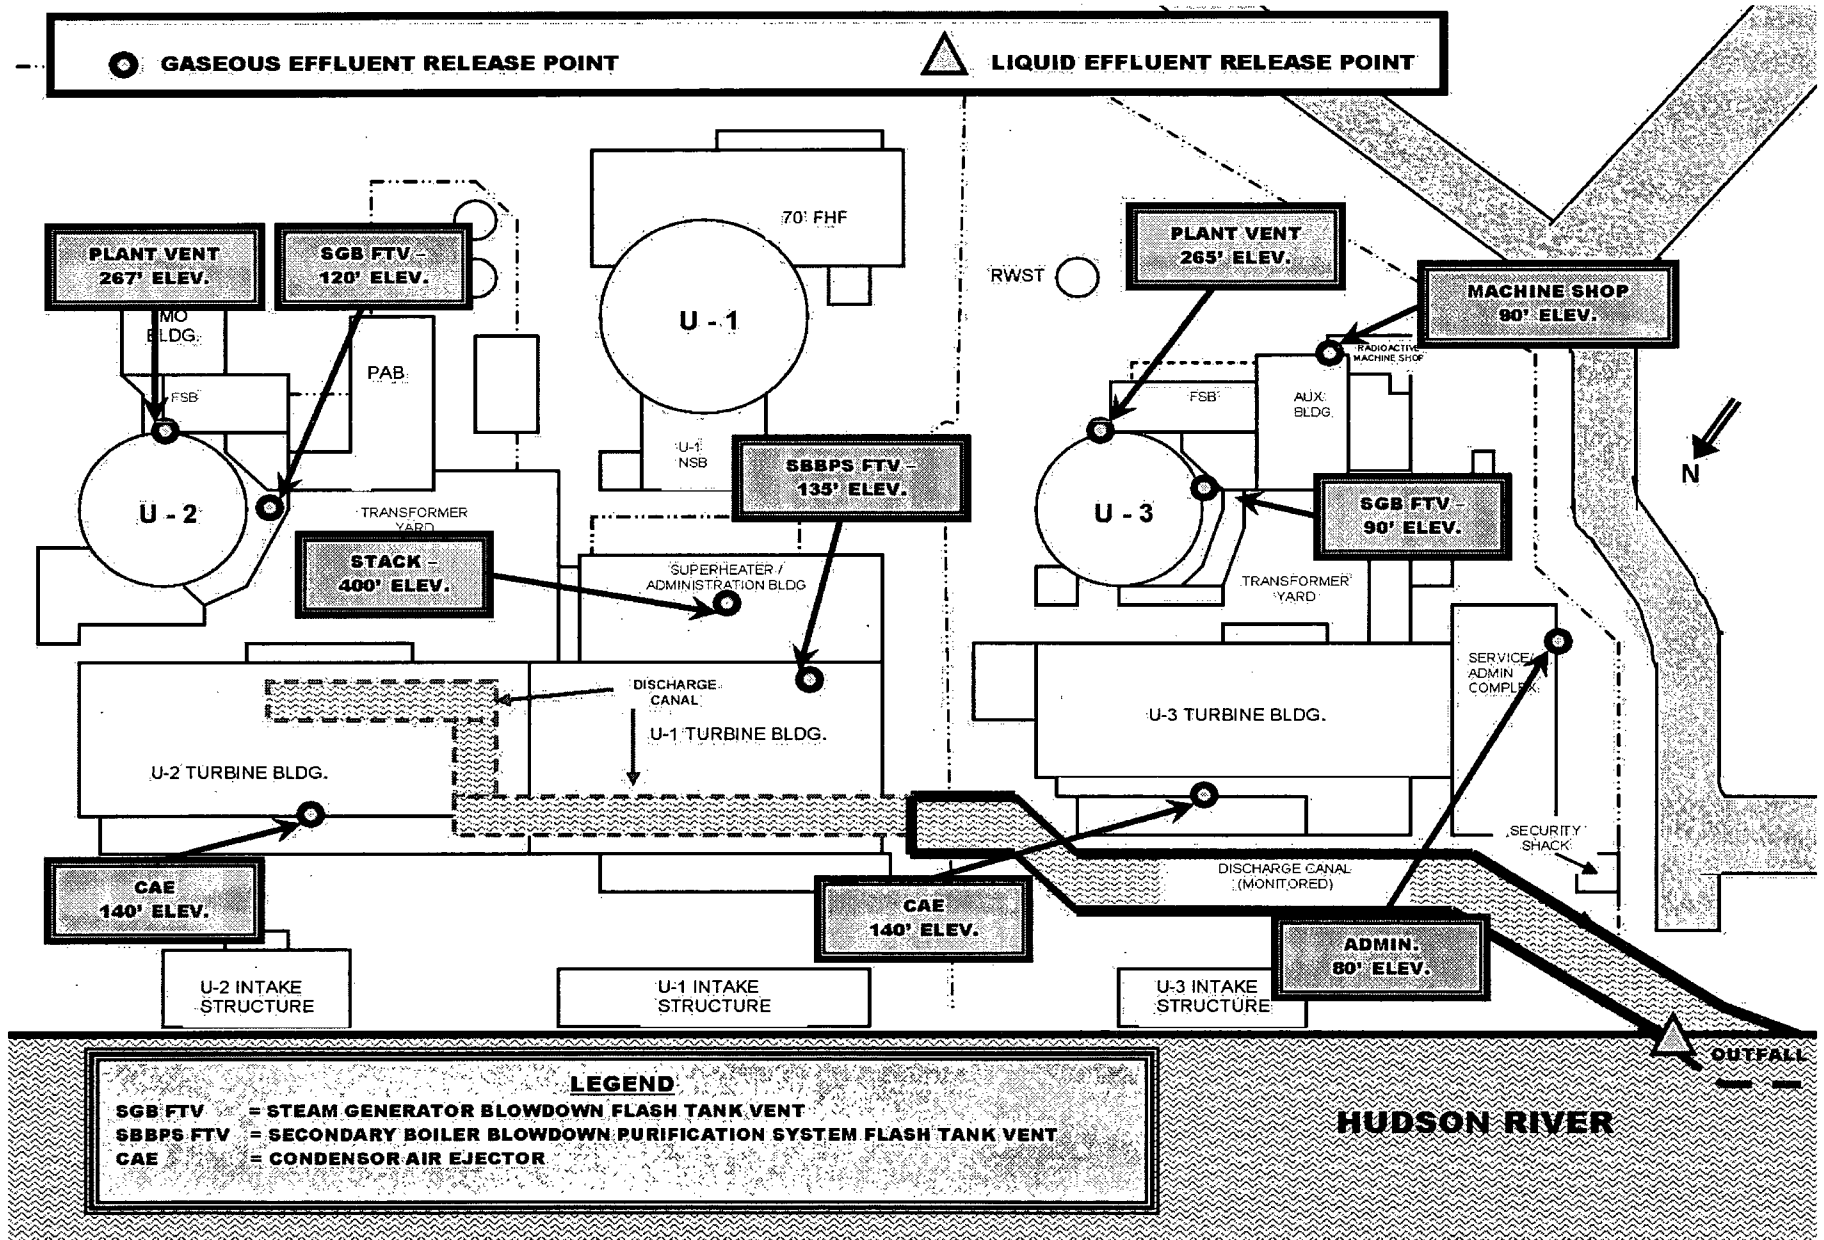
GASEOUS EFFLUENT RELEASE POINT

LIQUID EFFLUENT RELEASE POINT

PLANT VENT 267' ELEV.

SGB FTV – 120' ELEV.

MO BLDG.

FSB

PAB

U - 2

70' FHF

U - 1

U-1 NSB

RWST

PLANT VENT 265' ELEV.

MACHINE SHOP 90' ELEV.

RADIOACTIVE MACHINE SHOP

FSB

AUX. BLDG.

U - 3

N

SBBPS FTV – 135' ELEV.

SGB FTV – 90' ELEV.

TRANSFORMER YARD

STACK – 400' ELEV.

SUPERHEATER / ADMINISTRATION BLDG

TRANSFORMER YARD

DISCHARGE CANAL

U-1 TURBINE BLDG.

U-2 TURBINE BLDG.

U-3 TURBINE BLDG.

SERVICE/ ADMIN COMPLEX

SECURITY SHACK

DISCHARGE CANAL (MONITORED)

CAE 140' ELEV.

CAE 140' ELEV.

ADMIN. 80' ELEV.

U-2 INTAKE STRUCTURE

U-1 INTAKE STRUCTURE

U-3 INTAKE STRUCTURE

OUTFALL

LEGEND
SGB FTV = STEAM GENERATOR BLOWDOWN FLASH TANK VENT
SBBPS FTV = SECONDARY BOILER BLOWDOWN PURIFICATION SYSTEM FLASH TANK VENT
CAE = CONDENSOR AIR EJECTOR

HUDSON RIVER